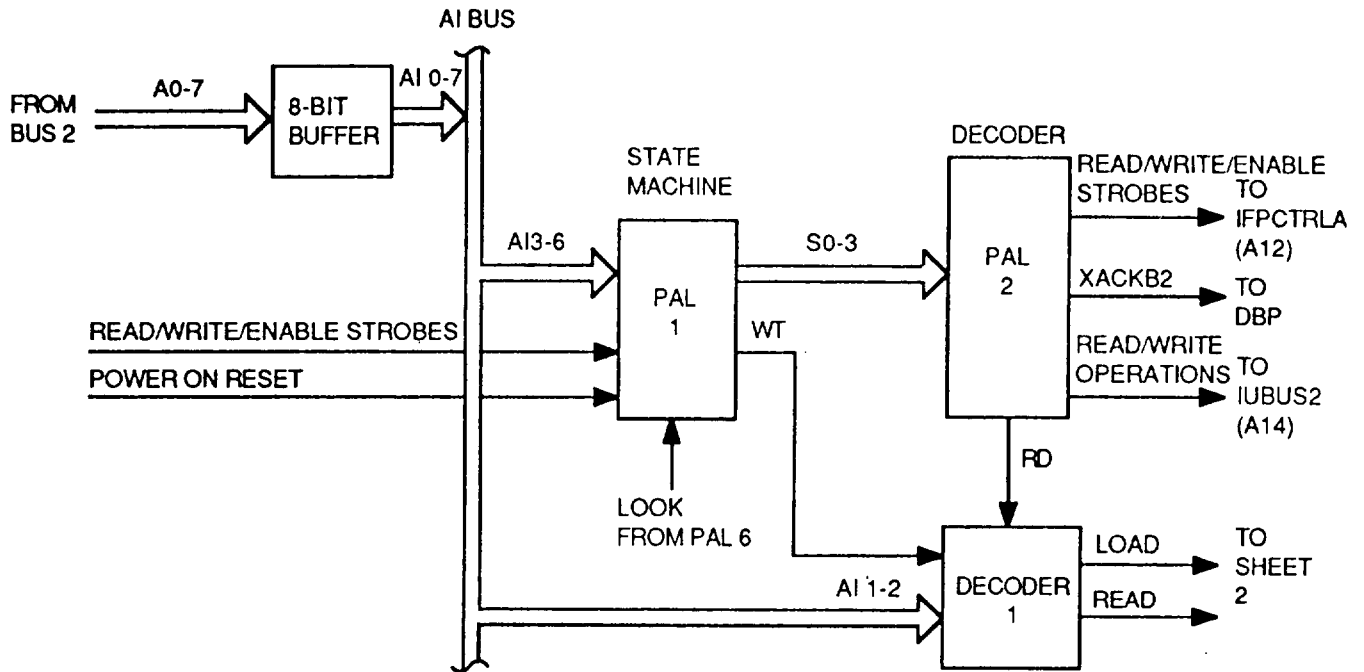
AI BUS

FROM BUS 2

A0-7

8-BIT BUFFER

AI 0-7

STATE MACHINE

AI3-6

PAL 1

WT

S0-3

DECODER

PAL 2

READ/WRITE/ENABLE STROBES

TO IFPCTRLA (A12)

XACKB2

TO DBP

READ/WRITE OPERATIONS

TO IUBUS2 (A14)

READ/WRITE/ENABLE STROBES

POWER ON RESET

LOOK FROM PAL 6

RD

AI 1-2

DECODER 1

LOAD

READ

TO SHEET 2